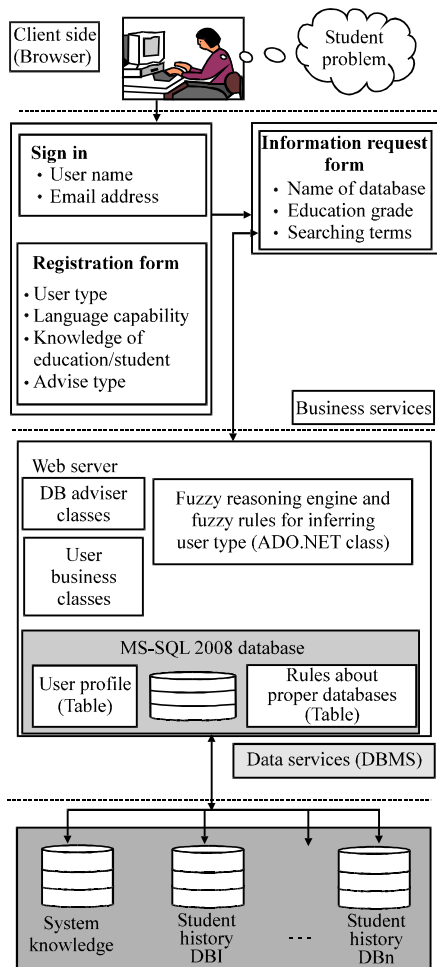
Client side (Browser)

Student problem

Sign in
• User name
• Email address

Information request form
• Name of database
• Education grade
• Searching terms

Registration form
• User type
• Language capability
• Knowledge of education/student
• Advise type

Business services

Web server

DB adviser classes

Fuzzy reasoning engine and fuzzy rules for inferring user type (ADO.NET class)

User business classes

MS-SQL 2008 database

User profile (Table)

Rules about proper databases (Table)

Data services (DBMS)

System knowledge

Student history DBI

Student history DBn